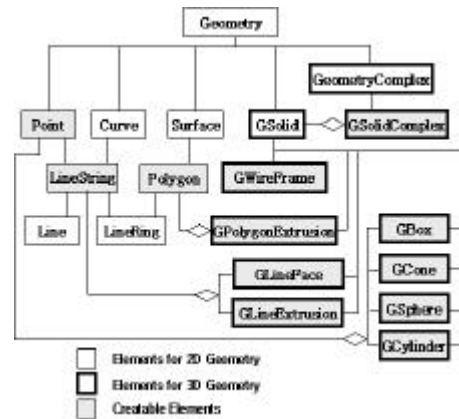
Geometry

GeometryComplex

Point

Curve

Surface

GSolid

GSolidComplex

LineString

Polygon

GWireFrame

Line

LineRing

GPolygonExtrusion

GBox

GLineFace

GCone

GLineExtrusion

GSphere

GCylinder

Elements for 2D Geometry

Elements for 3D Geometry

Creatable Elements